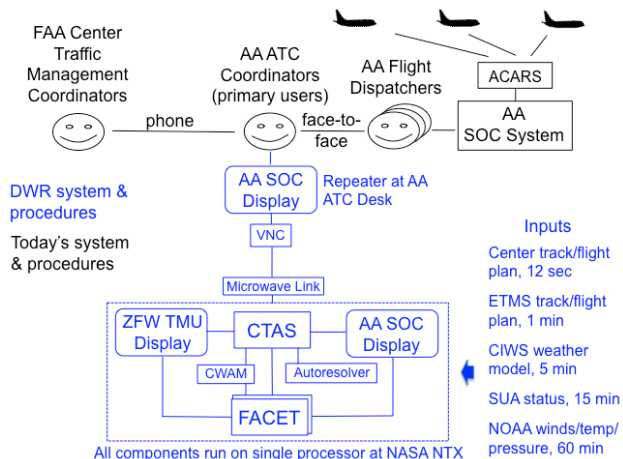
FAA Center Traffic Management Coordinators

AA ATC Coordinators (primary users)

AA Flight Dispatchers

ACARS

AA SOC System

phone

face-to-face

DWR system & procedures

Today's system & procedures

AA SOC Display

Repeater at AA ATC Desk

VNC

Microwave Link

ZFW TMU Display

CTAS

AA SOC Display

CWAM

Autoresolver

FACET

All components run on single processor at NASA NTX

Inputs

Center track/flight plan, 12 sec

ETMS track/flight plan, 1 min

CIWS weather model, 5 min

SUA status, 15 min

NOAA winds/temp/pressure, 60 min